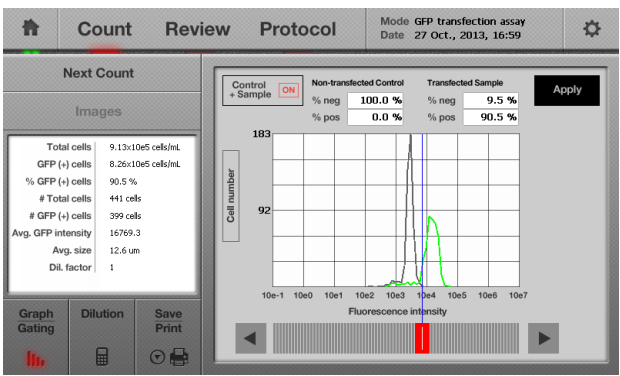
Count Review Protocol

Mode GFP transfection assay
Date 27 Oct., 2013, 16:59

Next Count

Images

| | |
|---|---|
| Total cells | 9.13x10e5 cells/mL |
| GFP (+) cells | 8.26x10e5 cells/mL |
| % GFP (+) cells | 90.5 % |
| # Total cells | 441 cells |
| # GFP (+) cells | 399 cells |
| Avg. GFP intensity | 16769.3 |
| Avg. size | 12.6 um |
| Dil. factor | 1 |

Graph Gating

Dilution

Save Print

Control + Sample ON

Non-transfected Control
% neg 100.0 %
% pos 0.0 %

Transfected Sample
% neg 9.5 %
% pos 90.5 %

Apply

183

92

Cell number

10e-1 10e0 10e1 10e2 10e3 10e4 10e5 10e6 10e7

Fluorescence intensity